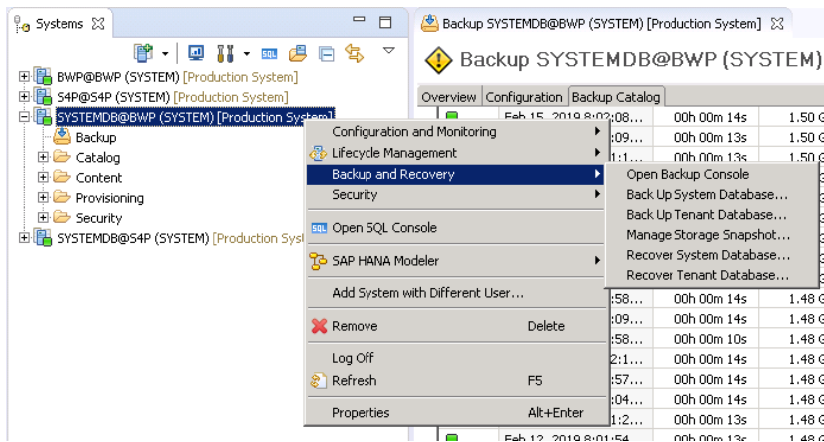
Systems

BWP@BWP (SYSTEM) [Production System]
S4P@S4P (SYSTEM) [Production System]
SYSTEMDB@BWP (SYSTEM) [Production System]
Backup
Catalog
Content
Provisioning
Security
SYSTEMDB@S4P (SYSTEM) [Production Syst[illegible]

Backup SYSTEMDB@BWP (SYSTEM) [Production System]

Backup SYSTEMDB@BWP (SYSTEM)

Overview | Configuration | Backup Catalog

Configuration and Monitoring
Lifecycle Management
Backup and Recovery
Security
Open SQL Console
SAP HANA Modeler
Add System with Different User...
Remove Delete
Log Off
Refresh F5
Properties Alt+Enter

Open Backup Console
Back Up System Database...
Back Up Tenant Database...
Manage Storage Snapshot...
Recover System Database...
Recover Tenant Database...

| | | |
|---|---|---|
| Feb 15, 2019 8:02:08... | 00h 00m 14s | 1.50 G |
| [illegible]:09... | 00h 00m 13s | 1.50 G |
| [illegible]1:1... | 00h 00m 14s | 1.50 G |
| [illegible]:58... | 00h 00m 14s | 1.48 G |
| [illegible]:09... | 00h 00m 13s | 1.48 G |
| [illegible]:58... | 00h 00m 10s | 1.48 G |
| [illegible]2:1... | 00h 00m 14s | 1.48 G |
| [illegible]:57... | 00h 00m 14s | 1.48 G |
| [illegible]:04... | 00h 00m 14s | 1.48 G |
| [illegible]1:2... | 00h 00m 13s | 1.48 G |
| Feb 12, 2019 8:01:54 | 00h 00m 14s | 1.48 G |